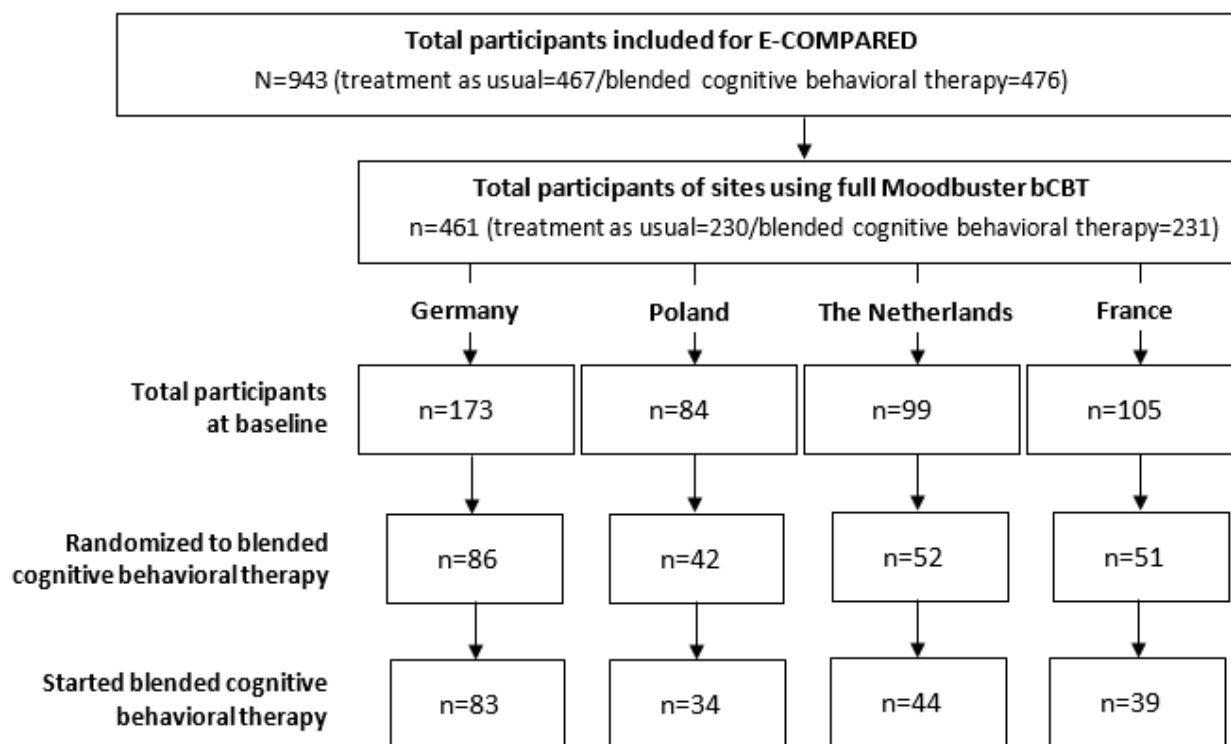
Total participants included for E-COMPARED
N=943 (treatment as usual=467/blended cognitive behavioral therapy=476)

Total participants of sites using full Moodbuster bCBT
n=461 (treatment as usual=230/blended cognitive behavioral therapy=231)

Germany

Poland

The Netherlands

France

Total participants at baseline

n=173

n=84

n=99

n=105

Randomized to blended cognitive behavioral therapy

n=86

n=42

n=52

n=51

Started blended cognitive behavioral therapy

n=83

n=34

n=44

n=39